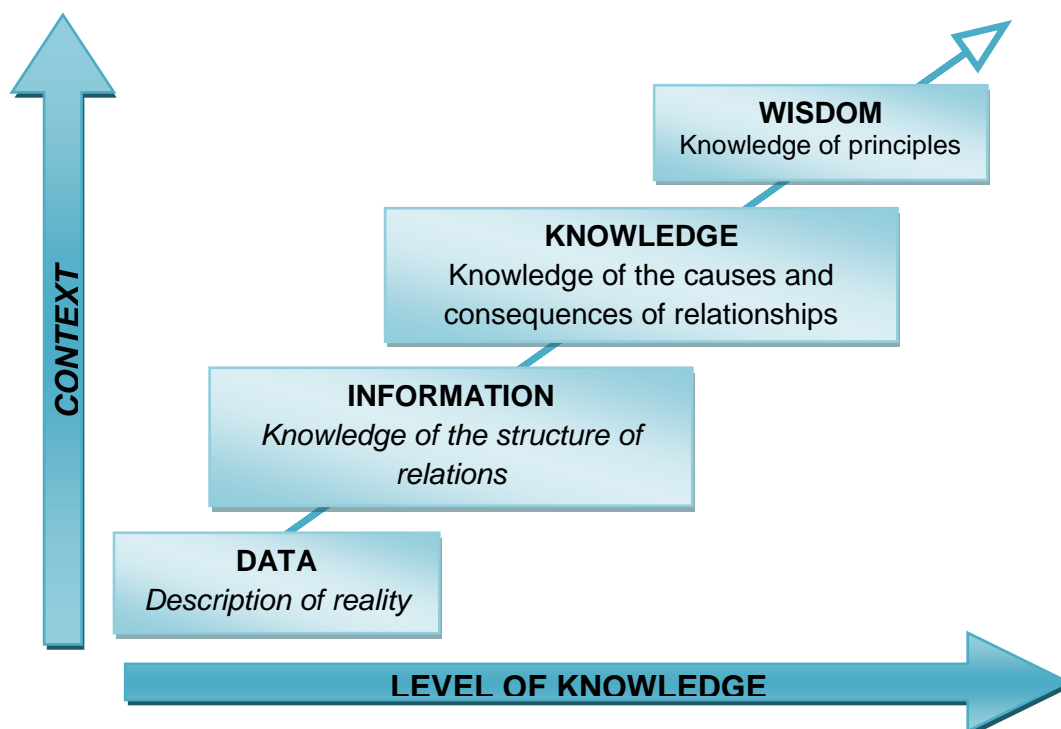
CONTEXT

WISDOM
Knowledge of principles

KNOWLEDGE
Knowledge of the causes and consequences of relationships

INFORMATION
Knowledge of the structure of relations

DATA
Description of reality

LEVEL OF KNOWLEDGE